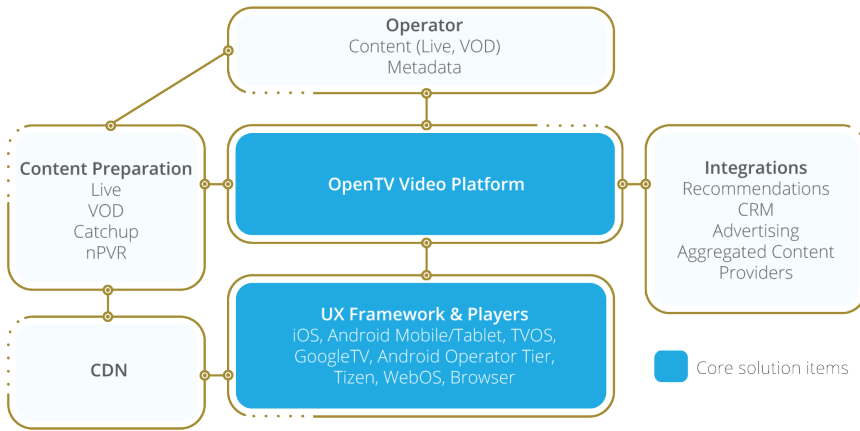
Operator
Content (Live, VOD)
Metadata

Content Preparation
Live
VOD
Catchup
nPVR

OpenTV Video Platform

Integrations
Recommendations
CRM
Advertising
Aggregated Content Providers

CDN

UX Framework & Players
iOS, Android Mobile/Tablet, TVOS, GoogleTV, Android Operator Tier, Tizen, WebOS, Browser

Core solution items